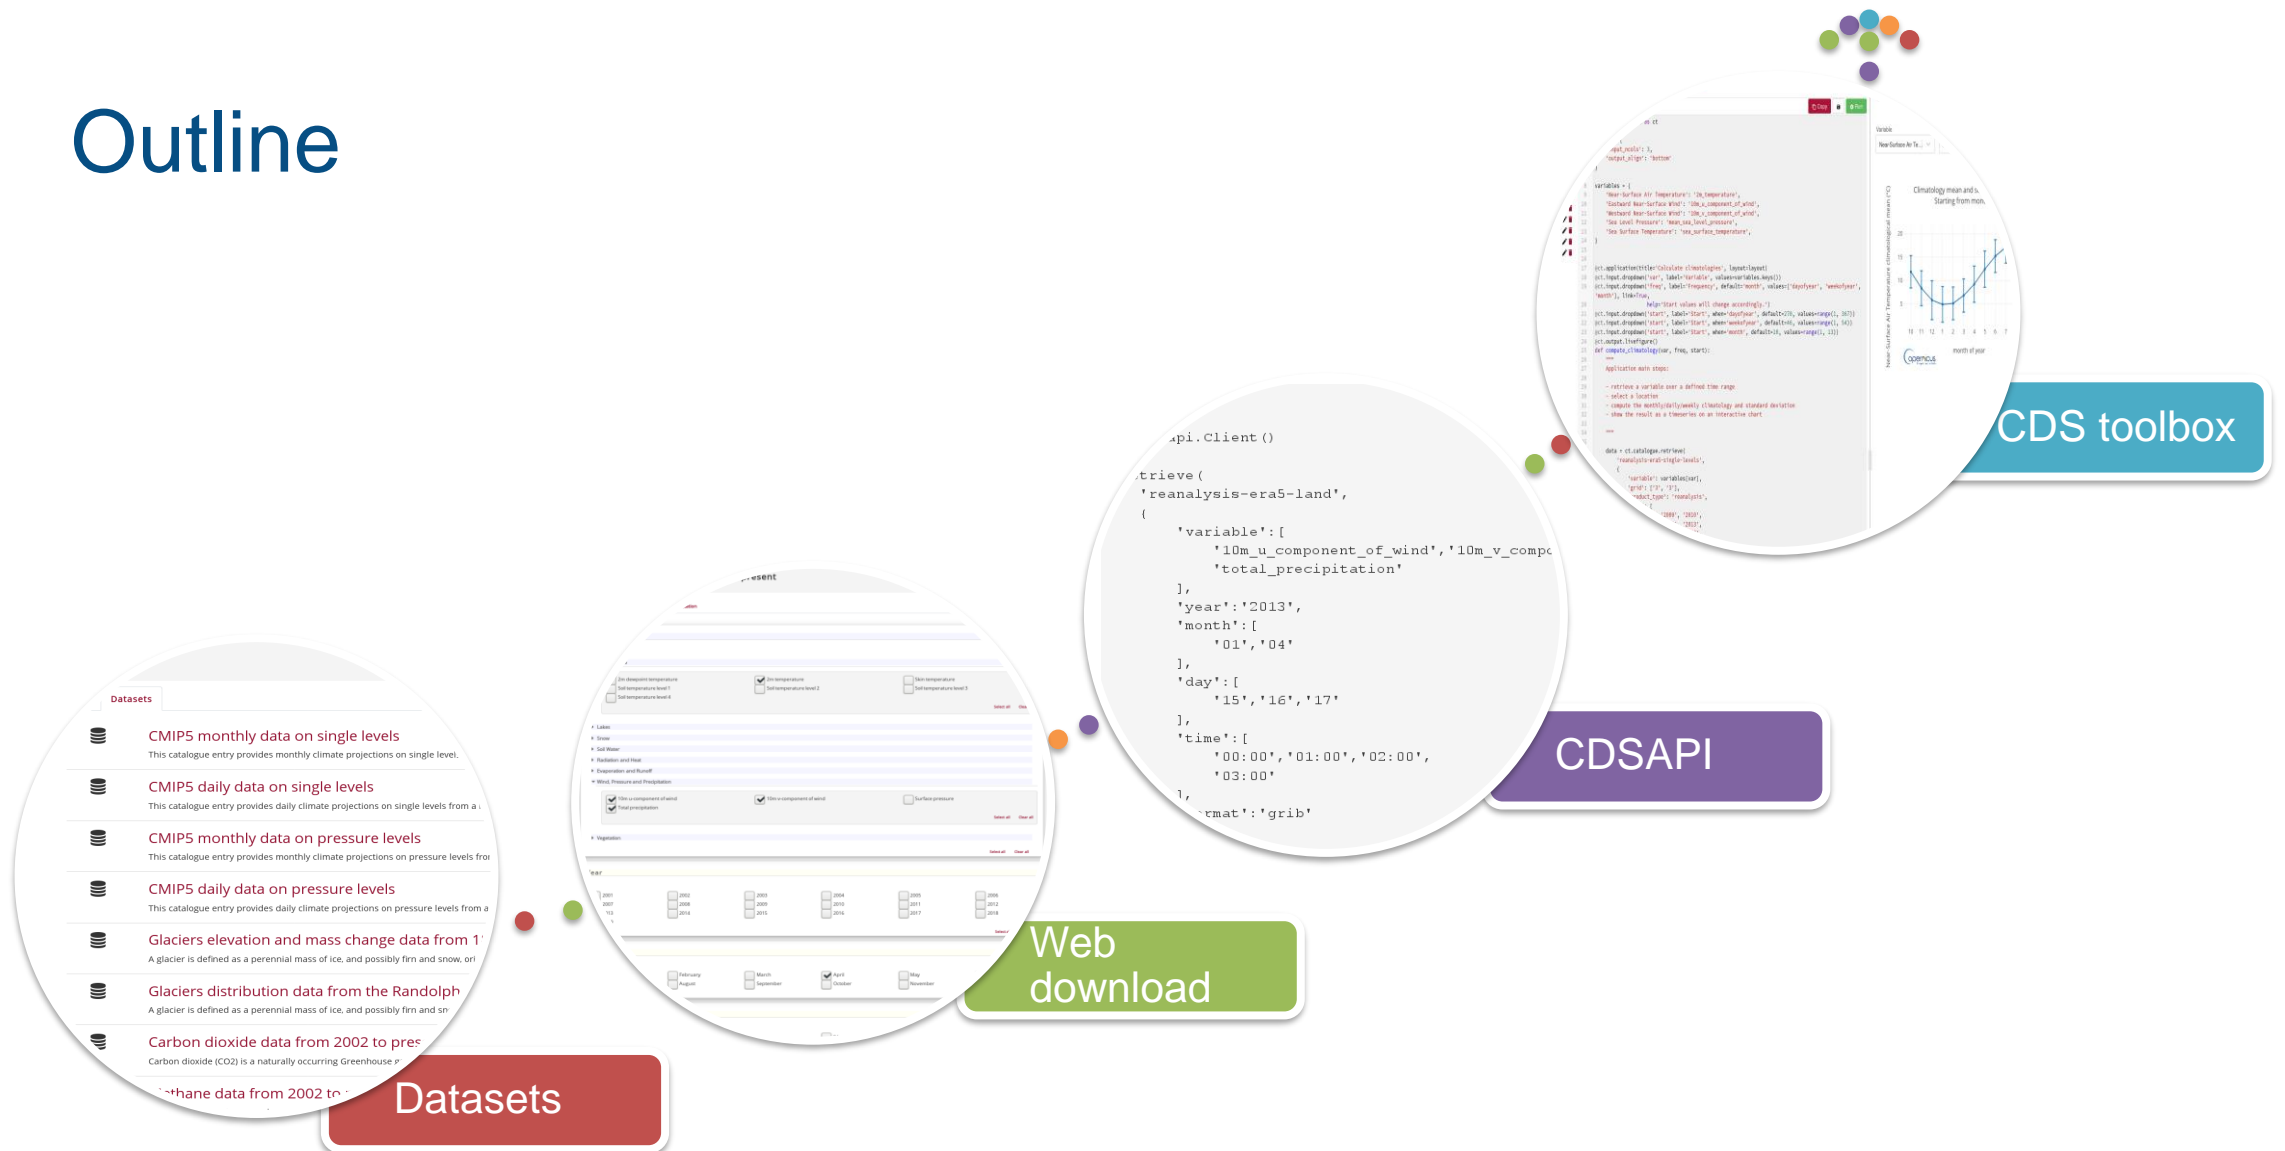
Outline

Datasets

CMIP5 monthly data on single levels
This catalogue entry provides monthly climate projections on single level.

CMIP5 daily data on single levels
This catalogue entry provides daily climate projections on single levels from a

CMIP5 monthly data on pressure levels
This catalogue entry provides monthly climate projections on pressure levels fro

CMIP5 daily data on pressure levels
This catalogue entry provides daily climate projections on pressure levels from a

Glaciers elevation and mass change data from 1
A glacier is defined as a perennial mass of ice, and possibly firn and snow, ori

Glaciers distribution data from the Randolph
A glacier is defined as a perennial mass of ice, and possibly firn and sn

Carbon dioxide data from 2002 to pres
Carbon dioxide (CO2) is a naturally occurring Greenhouse

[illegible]thane data from 2002 to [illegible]

Datasets

Web download

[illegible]pi.Client()

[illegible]trieve(
'reanalysis-era5-land',
{
'variable':[
'10m_u_component_of_wind','10m_v_compo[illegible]
'total_precipitation'
],
'year':'2013',
'month':[
'01','04'
],
'day':[
'15','16','17'
],
'time':[
'00:00','01:00','02:00',
'03:00'
],
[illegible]rmat':'grib'

CDSAPI

CDS toolbox